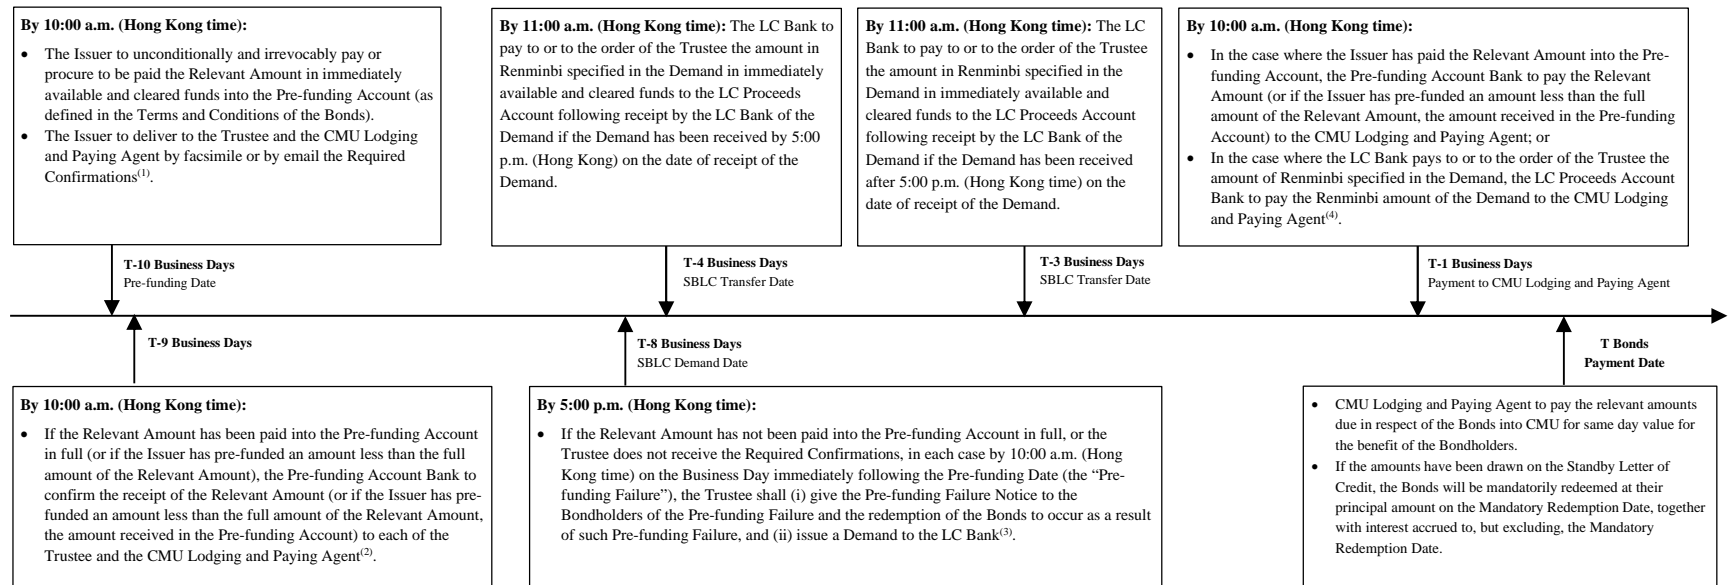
**By 10:00 a.m. (Hong Kong time):**

- The Issuer to unconditionally and irrevocably pay or procure to be paid the Relevant Amount in immediately available and cleared funds into the Pre-funding Account (as defined in the Terms and Conditions of the Bonds).
- The Issuer to deliver to the Trustee and the CMU Lodging and Paying Agent by facsimile or by email the Required Confirmations$^{(1)}$.

**By 11:00 a.m. (Hong Kong time):** The LC Bank to pay to or to the order of the Trustee the amount in Renminbi specified in the Demand in immediately available and cleared funds to the LC Proceeds Account following receipt by the LC Bank of the Demand if the Demand has been received by 5:00 p.m. (Hong Kong) on the date of receipt of the Demand.

**By 11:00 a.m. (Hong Kong time):** The LC Bank to pay to or to the order of the Trustee the amount in Renminbi specified in the Demand in immediately available and cleared funds to the LC Proceeds Account following receipt by the LC Bank of the Demand if the Demand has been received after 5:00 p.m. (Hong Kong time) on the date of receipt of the Demand.

**By 10:00 a.m. (Hong Kong time):**

- In the case where the Issuer has paid the Relevant Amount into the Pre-funding Account, the Pre-funding Account Bank to pay the Relevant Amount (or if the Issuer has pre-funded an amount less than the full amount of the Relevant Amount, the amount received in the Pre-funding Account) to the CMU Lodging and Paying Agent; or
- In the case where the LC Bank pays to or to the order of the Trustee the amount of Renminbi specified in the Demand, the LC Proceeds Account Bank to pay the Renminbi amount of the Demand to the CMU Lodging and Paying Agent$^{(4)}$.

**T-10 Business Days**
Pre-funding Date

**T-4 Business Days**
SBLC Transfer Date

**T-3 Business Days**
SBLC Transfer Date

**T-1 Business Days**
Payment to CMU Lodging and Paying Agent

**T-9 Business Days**

**T-8 Business Days**
SBLC Demand Date

**T Bonds Payment Date**

**By 10:00 a.m. (Hong Kong time):**

- If the Relevant Amount has been paid into the Pre-funding Account in full (or if the Issuer has pre-funded an amount less than the full amount of the Relevant Amount), the Pre-funding Account Bank to confirm the receipt of the Relevant Amount (or if the Issuer has pre-funded an amount less than the full amount of the Relevant Amount, the amount received in the Pre-funding Account) to each of the Trustee and the CMU Lodging and Paying Agent$^{(2)}$.

**By 5:00 p.m. (Hong Kong time):**

- If the Relevant Amount has not been paid into the Pre-funding Account in full, or the Trustee does not receive the Required Confirmations, in each case by 10:00 a.m. (Hong Kong time) on the Business Day immediately following the Pre-funding Date (the "Pre-funding Failure"), the Trustee shall (i) give the Pre-funding Failure Notice to the Bondholders of the Pre-funding Failure and the redemption of the Bonds to occur as a result of such Pre-funding Failure, and (ii) issue a Demand to the LC Bank$^{(3)}$.

- CMU Lodging and Paying Agent to pay the relevant amounts due in respect of the Bonds into CMU for same day value for the benefit of the Bondholders.
- If the amounts have been drawn on the Standby Letter of Credit, the Bonds will be mandatorily redeemed at their principal amount on the Mandatory Redemption Date, together with interest accrued to, but excluding, the Mandatory Redemption Date.